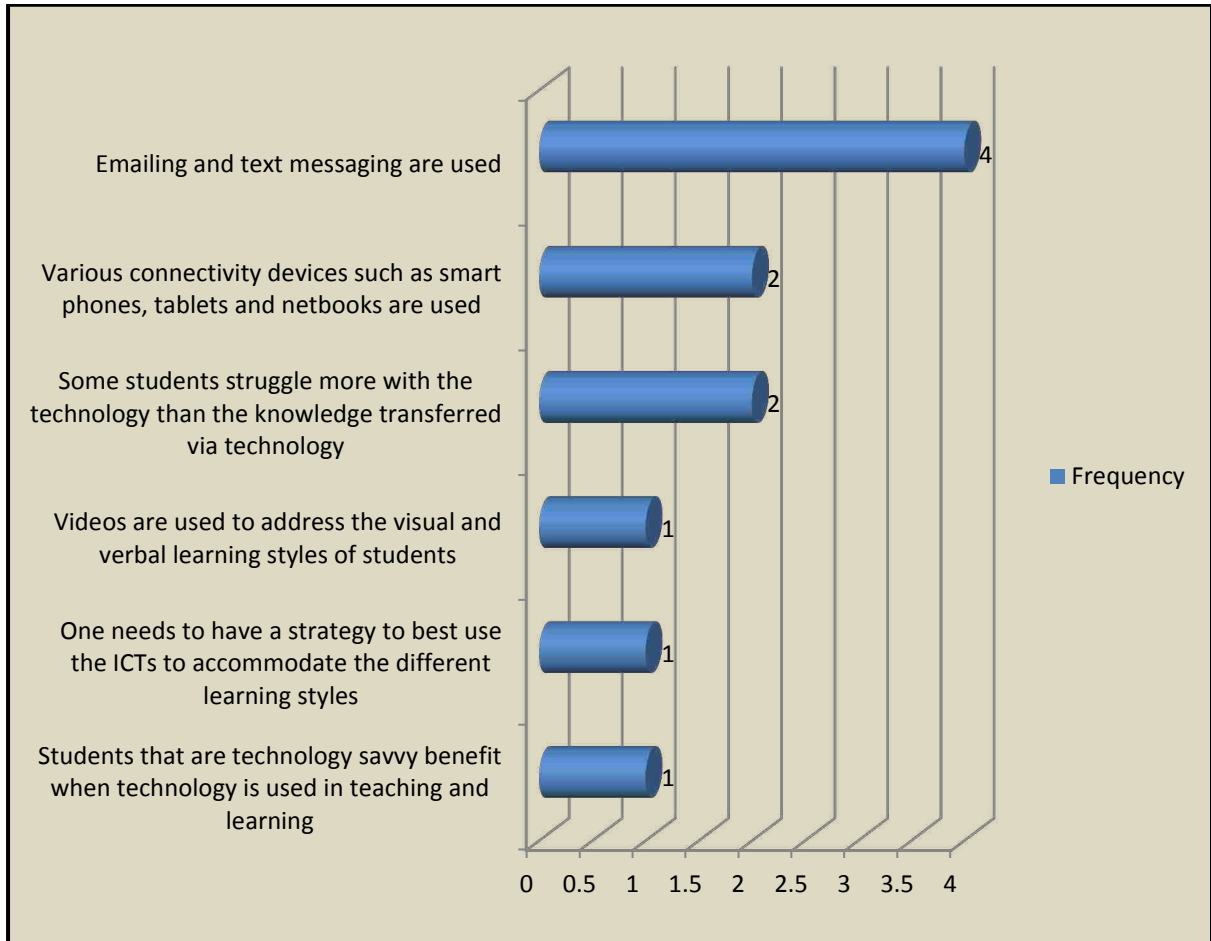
Emailing and text messaging are used 4

Various connectivity devices such as smart phones, tablets and netbooks are used 2

Some students struggle more with the technology than the knowledge transferred via technology 2

Videos are used to address the visual and verbal learning styles of students 1

One needs to have a strategy to best use the ICTs to accommodate the different learning styles 1

Students that are technology savvy benefit when technology is used in teaching and learning 1

0 0.5 1 1.5 2 2.5 3 3.5 4

Frequency